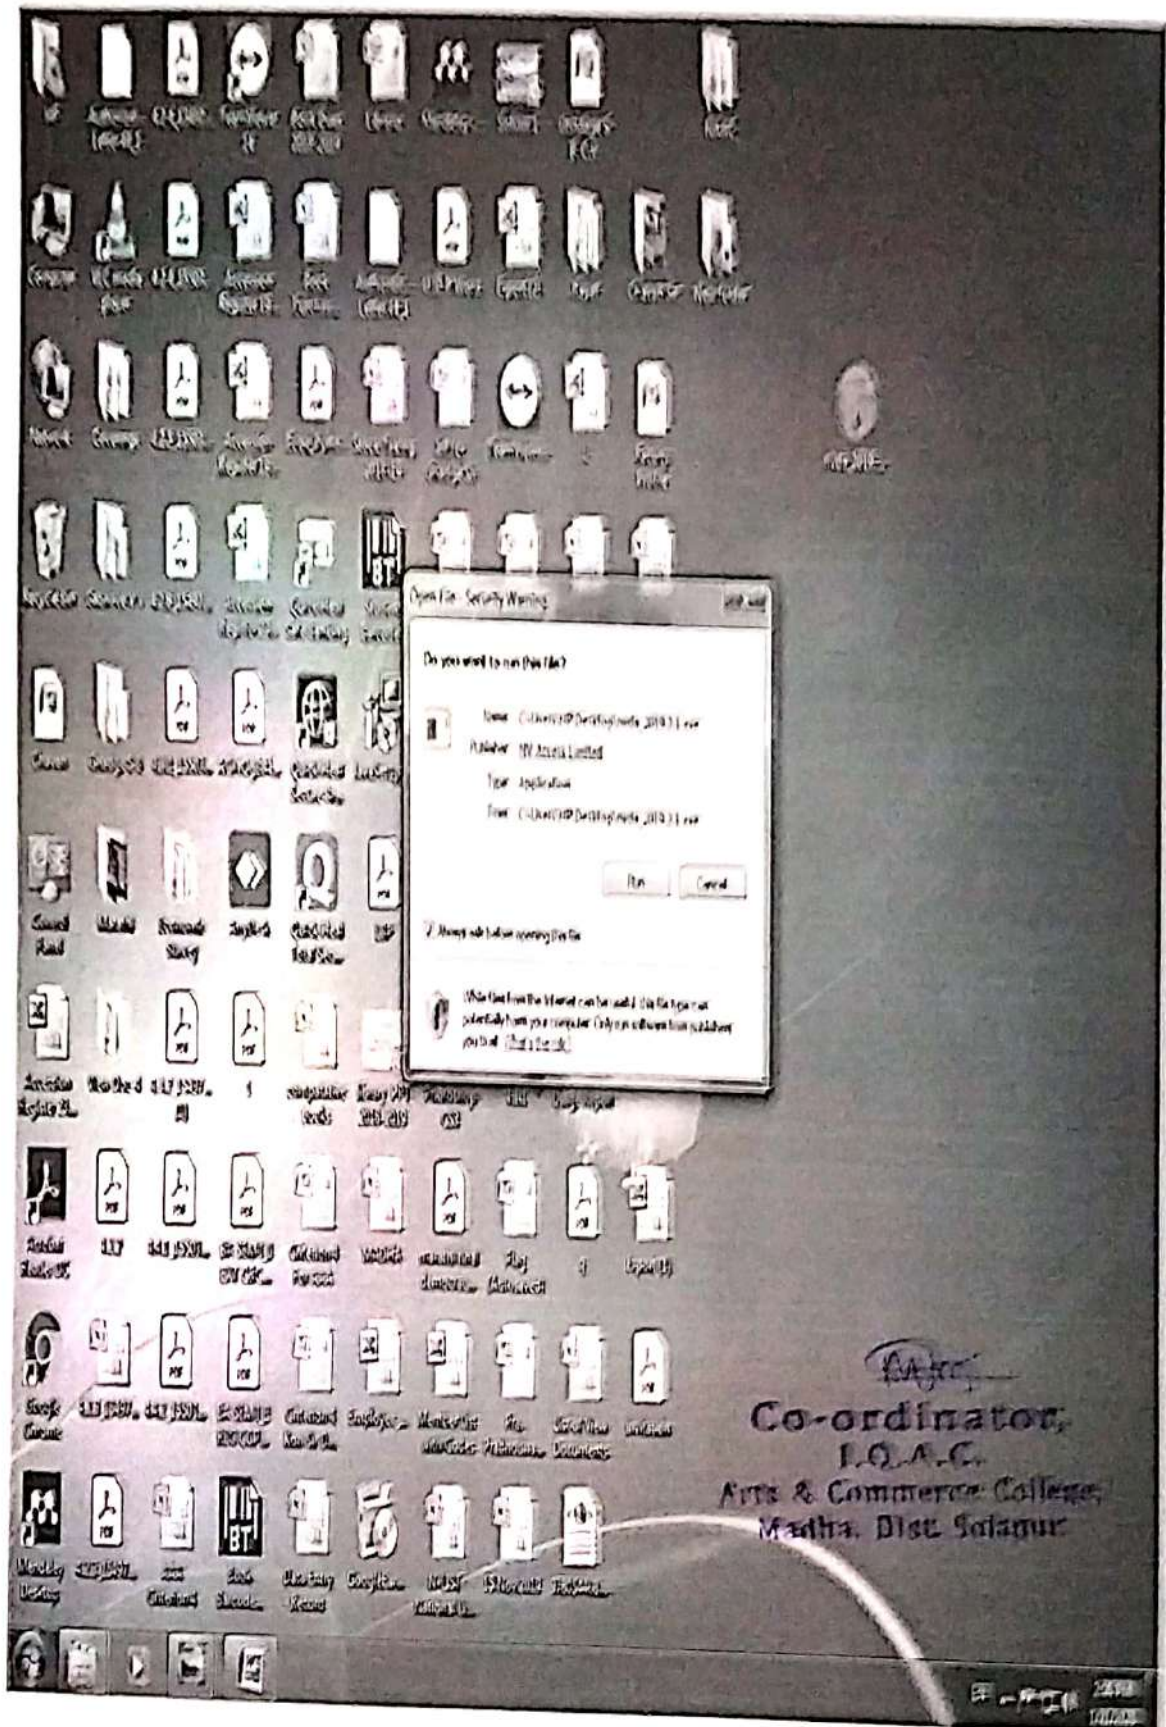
Open File - Security Warning

Do you want to run this file?

Name: C:\Users\HP\Desktop\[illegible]

Publisher: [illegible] Limited

Type: Application

From: C:\Users\HP\Desktop\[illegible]

Run Cancel

Always ask before opening this file

While files from the Internet can be useful, this file type can potentially harm your computer. Only run software from publishers you trust. What's the risk?

Computer

Network

Recycle Bin

Google Chrome

Co-ordinator,
I.Q.A.C.
Arts & Commerce College,
Madha, Dist. Solapur.